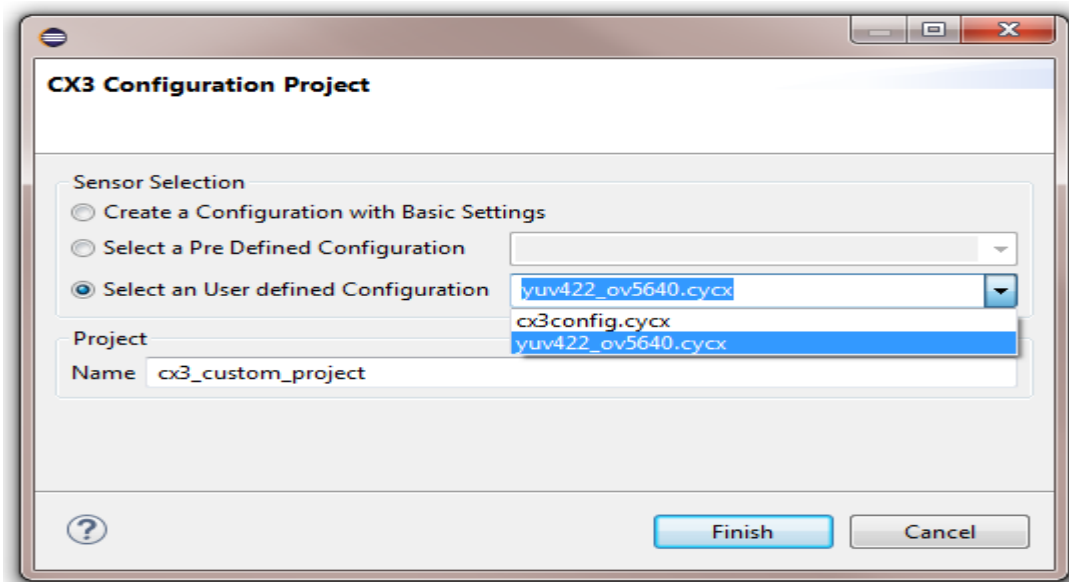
CX3 Configuration Project

Sensor Selection

Create a Configuration with Basic Settings

Select a Pre Defined Configuration

Select an User defined Configuration

yuv422_ov5640.cycx

cx3config.cycx

yuv422_ov5640.cycx

Project

Name cx3_custom_project

?

Finish

Cancel